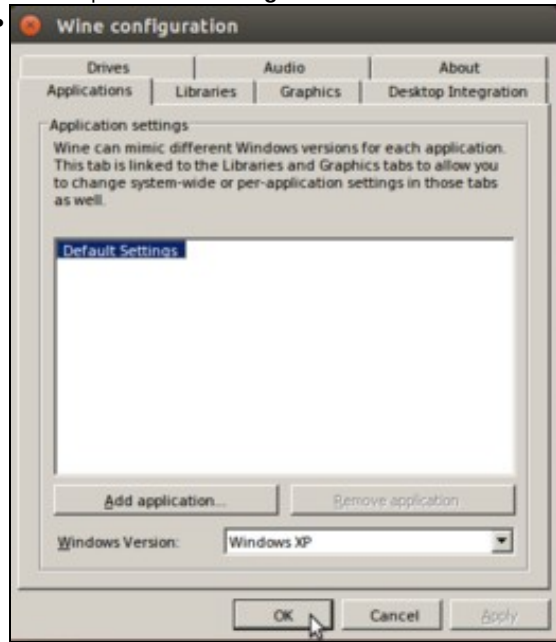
Wine configuration

Drives | Audio | About
Applications | Libraries | Graphics | Desktop Integration

Application settings
Wine can mimic different Windows versions for each application. This tab is linked to the Libraries and Graphics tabs to allow you to change system-wide or per-application settings in those tabs as well.

Default Settings

Add application...
Remove application

Windows Version: Windows XP

OK
Cancel
Apply